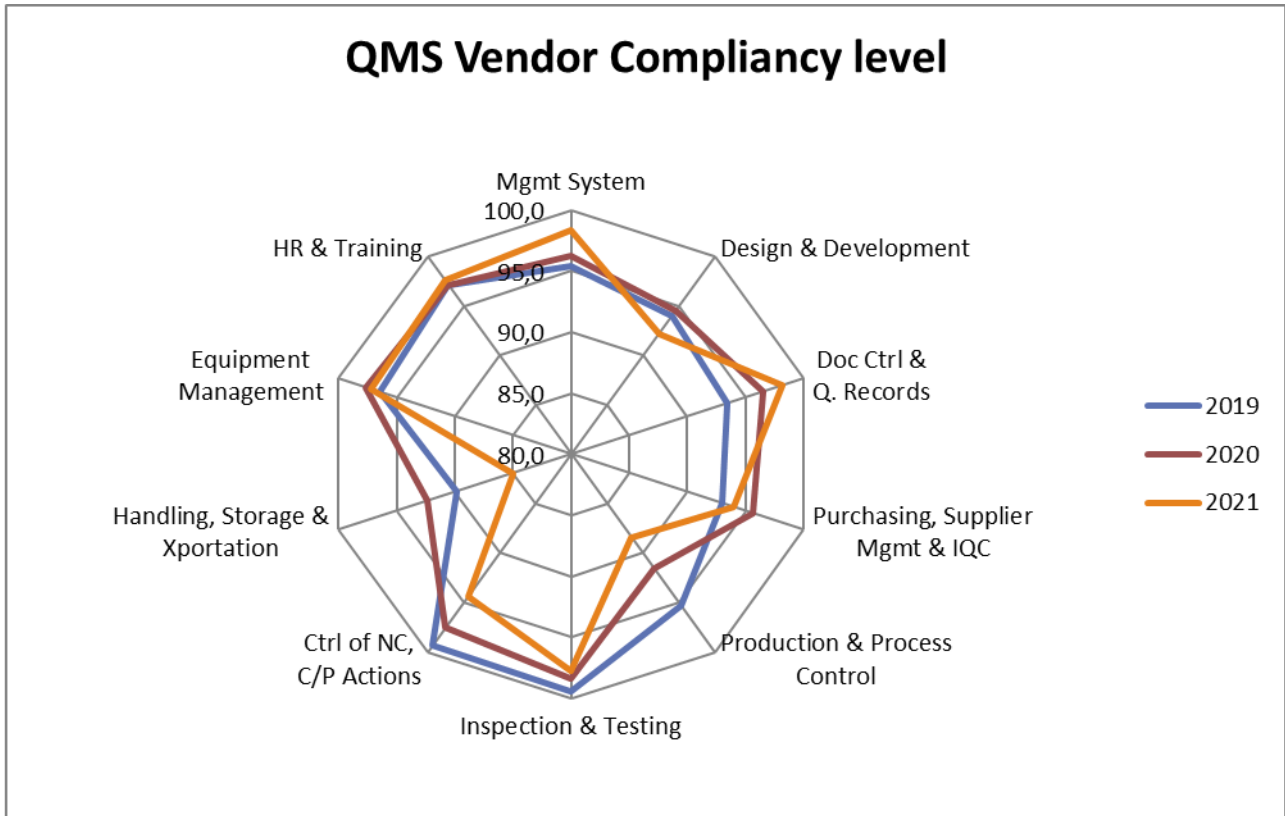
QMS Vendor Compliancy level

Mgmt System
100,0
95,0
90,0
85,0
80,0
Design & Development
Doc Ctrl & Q. Records
Purchasing, Supplier Mgmt & IQC
Production & Process Control
Inspection & Testing
Ctrl of NC, C/P Actions
Handling, Storage & Xportation
Equipment Management
HR & Training

2019
2020
2021